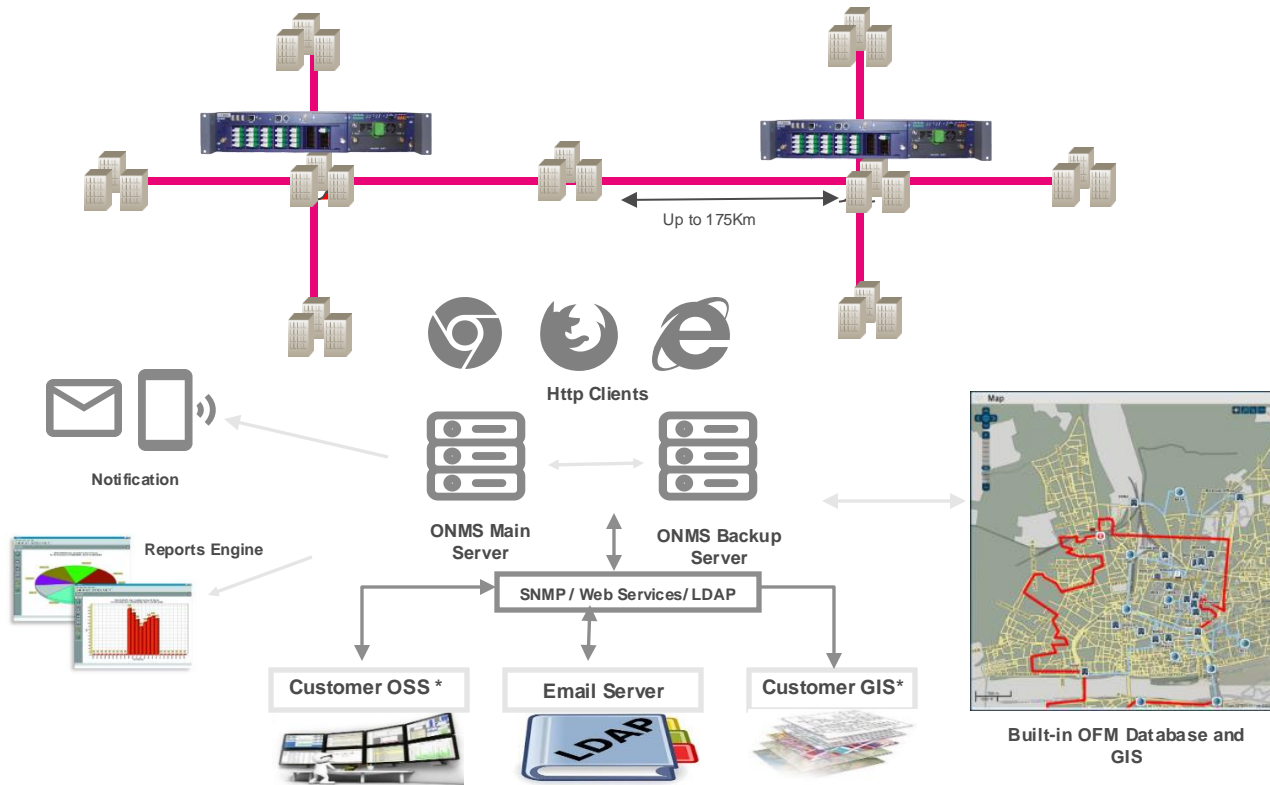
Up to 175Km

Http Clients

Notification

ONMS Main Server

ONMS Backup Server

Reports Engine

SNMP / Web Services/ LDAP

Customer OSS *

Email Server

Customer GIS*

LDAP

Map

Built-in OFM Database and GIS